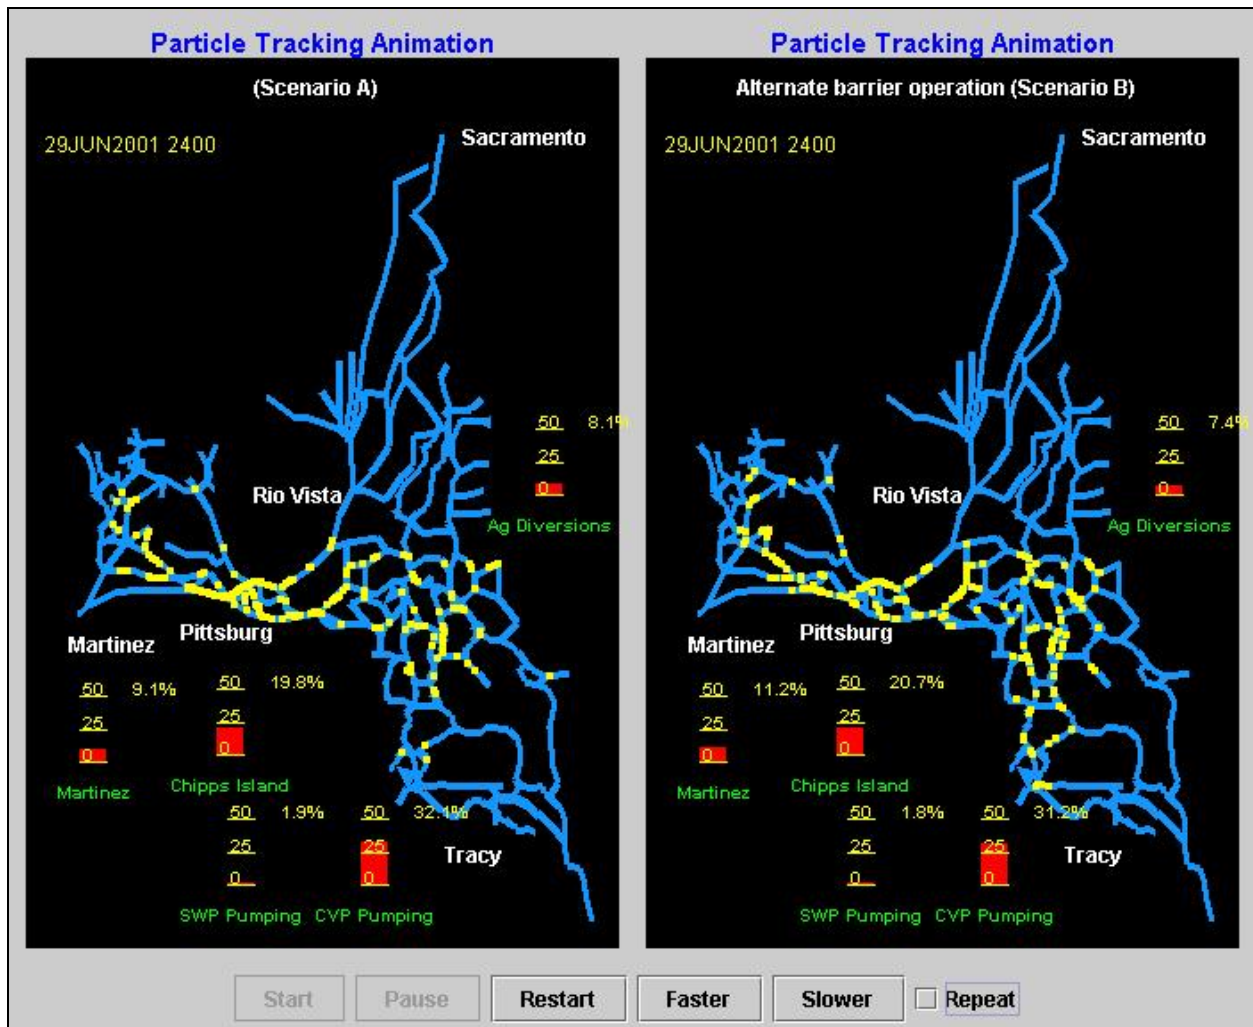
Particle Tracking Animation

(Scenario A)

29JUN2001 2400

Sacramento

50 8.1%
25
0
Ag Diversions

Rio Vista

Martinez

Pittsburg

50 9.1%
25
0
Martinez

50 19.8%
25
0
Chipps Island

50 1.9%
25
0
SWP Pumping

50 32.1%
25
0
CVP Pumping

Tracy

Particle Tracking Animation

Alternate barrier operation (Scenario B)

29JUN2001 2400

Sacramento

50 7.4%
25
0
Ag Diversions

Rio Vista

Martinez

Pittsburg

50 11.2%
25
0
Martinez

50 20.7%
25
0
Chipps Island

50 1.8%
25
0
SWP Pumping

50 31.2%
25
0
CVP Pumping

Tracy

Start Pause Restart Faster Slower Repeat